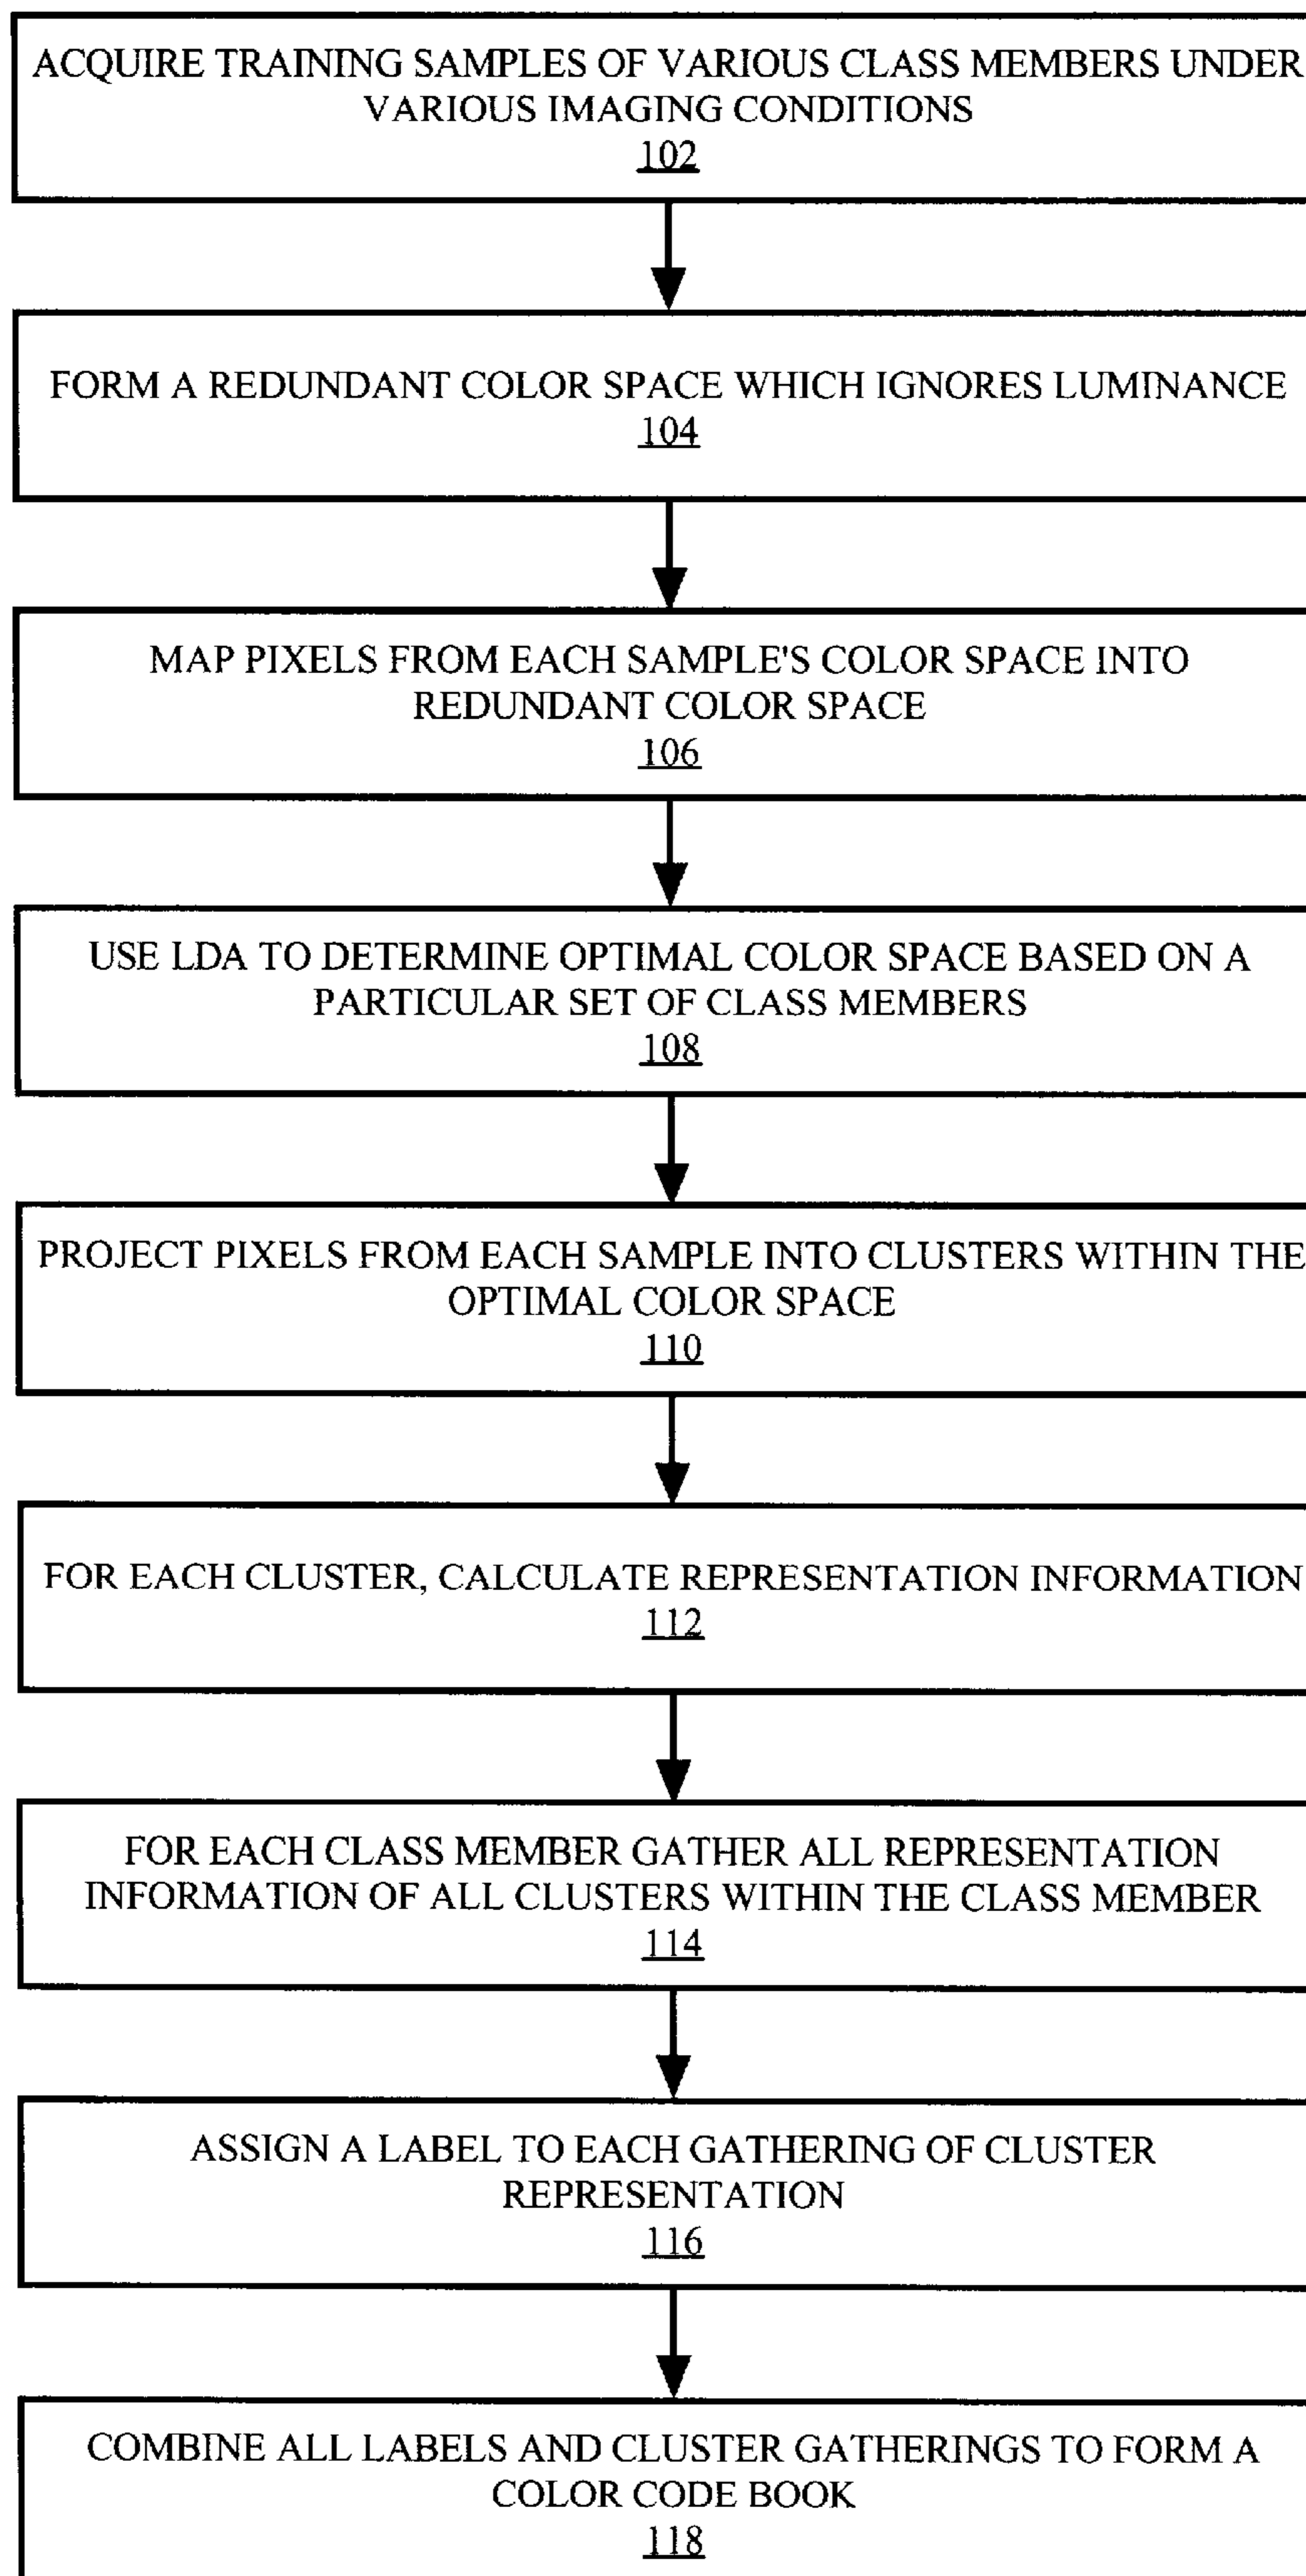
ACQUIRE TRAINING SAMPLES OF VARIOUS CLASS MEMBERS UNDER VARIOUS IMAGING CONDITIONS
102

FORM A REDUNDANT COLOR SPACE WHICH IGNORES LUMINANCE
104

MAP PIXELS FROM EACH SAMPLE'S COLOR SPACE INTO REDUNDANT COLOR SPACE
106

USE LDA TO DETERMINE OPTIMAL COLOR SPACE BASED ON A PARTICULAR SET OF CLASS MEMBERS
108

PROJECT PIXELS FROM EACH SAMPLE INTO CLUSTERS WITHIN THE OPTIMAL COLOR SPACE
110

FOR EACH CLUSTER, CALCULATE REPRESENTATION INFORMATION
112

FOR EACH CLASS MEMBER GATHER ALL REPRESENTATION INFORMATION OF ALL CLUSTERS WITHIN THE CLASS MEMBER
114

ASSIGN A LABEL TO EACH GATHERING OF CLUSTER REPRESENTATION
116

COMBINE ALL LABELS AND CLUSTER GATHERINGS TO FORM A COLOR CODE BOOK
118